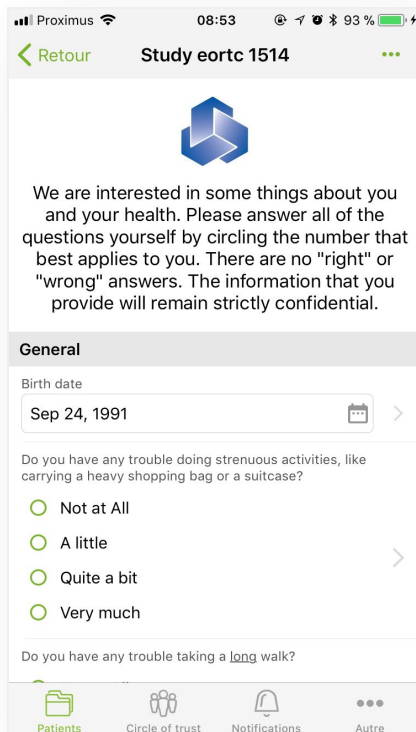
Proximus 08:53 93 %

Retour Study eortc 1514 •••

We are interested in some things about you and your health. Please answer all of the questions yourself by circling the number that best applies to you. There are no "right" or "wrong" answers. The information that you provide will remain strictly confidential.

General

Birth date

Sep 24, 1991

Do you have any trouble doing strenuous activities, like carrying a heavy shopping bag or a suitcase?

Not at All

A little

Quite a bit

Very much

Do you have any trouble taking a long walk?

Patients Circle of trust Notifications Autre